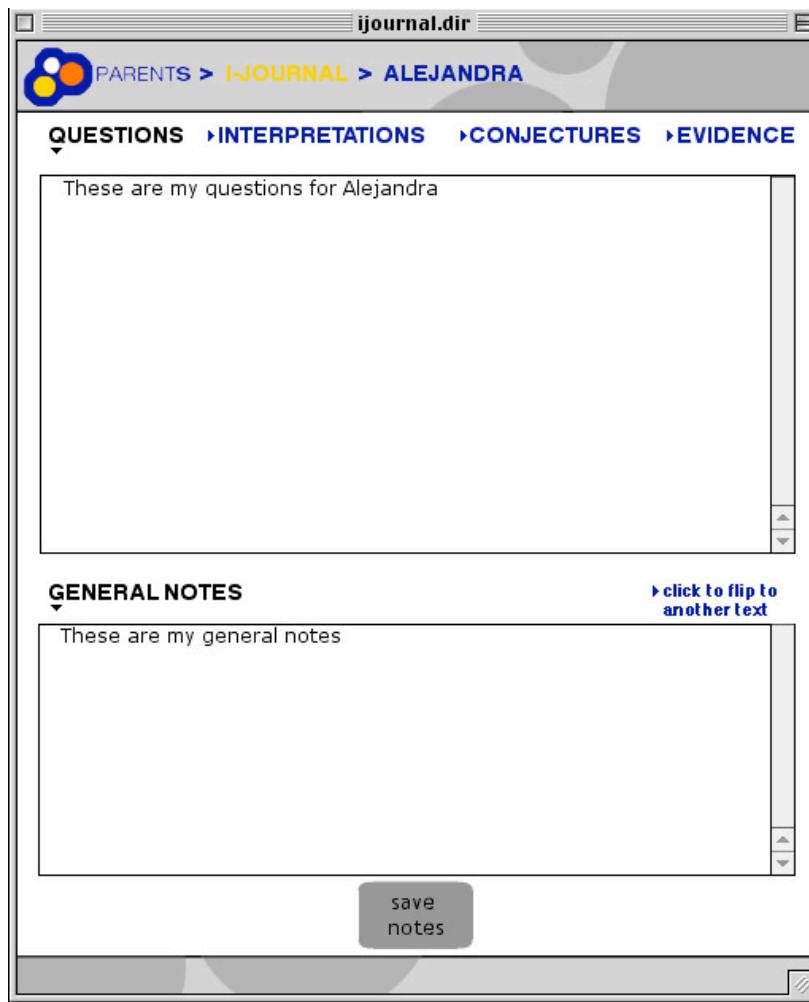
ijournal.dir

PARENTS > I-JOURNAL > ALEJANDRA

QUESTIONS ▸INTERPRETATIONS ▸CONJECTURES ▸EVIDENCE

These are my questions for Alejandra

GENERAL NOTES

▸click to flip to another text

These are my general notes

save notes